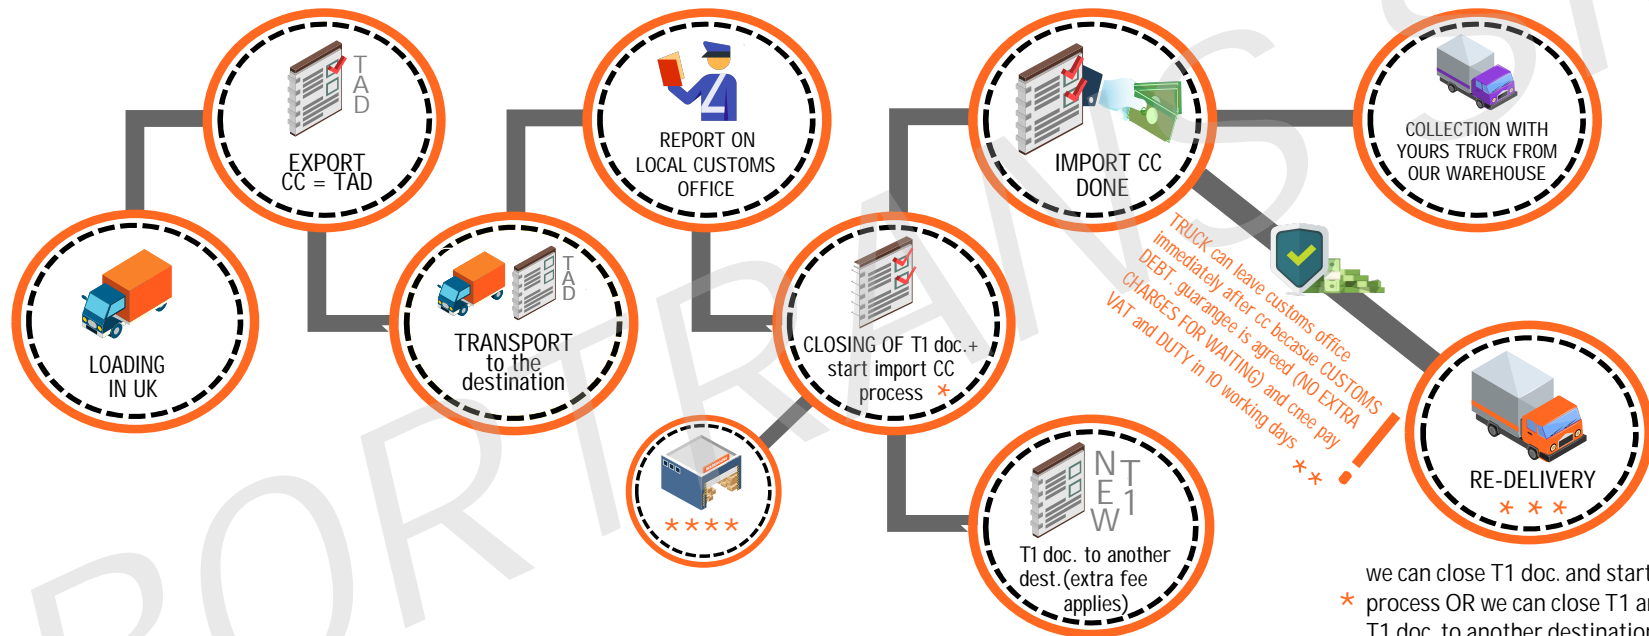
LOADING IN UK

EXPORT CC = TAD

TAD

TRANSPORT to the destination

TAD

REPORT ON LOCAL CUSTOMS OFFICE

CLOSING OF T1 doc.+ start import CC process *

* * * *

IMPORT CC DONE

COLLECTION WITH YOURS TRUCK FROM OUR WAREHOUSE

TRUCK can leave customs office immediately after cc becasue CUSTOMS DEBT. guarangee is agreed (NO EXTRA CHARGES FOR WAITING) and cnee pay VAT and DUTY in 10 working days * *

RE-DELIVERY * * *

NEW T1

T1 doc. to another dest.(extra fee applies)

* we can close T1 doc. and start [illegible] process OR we can close T1 a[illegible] T1 doc. to another destinatio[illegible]

PORTRANS